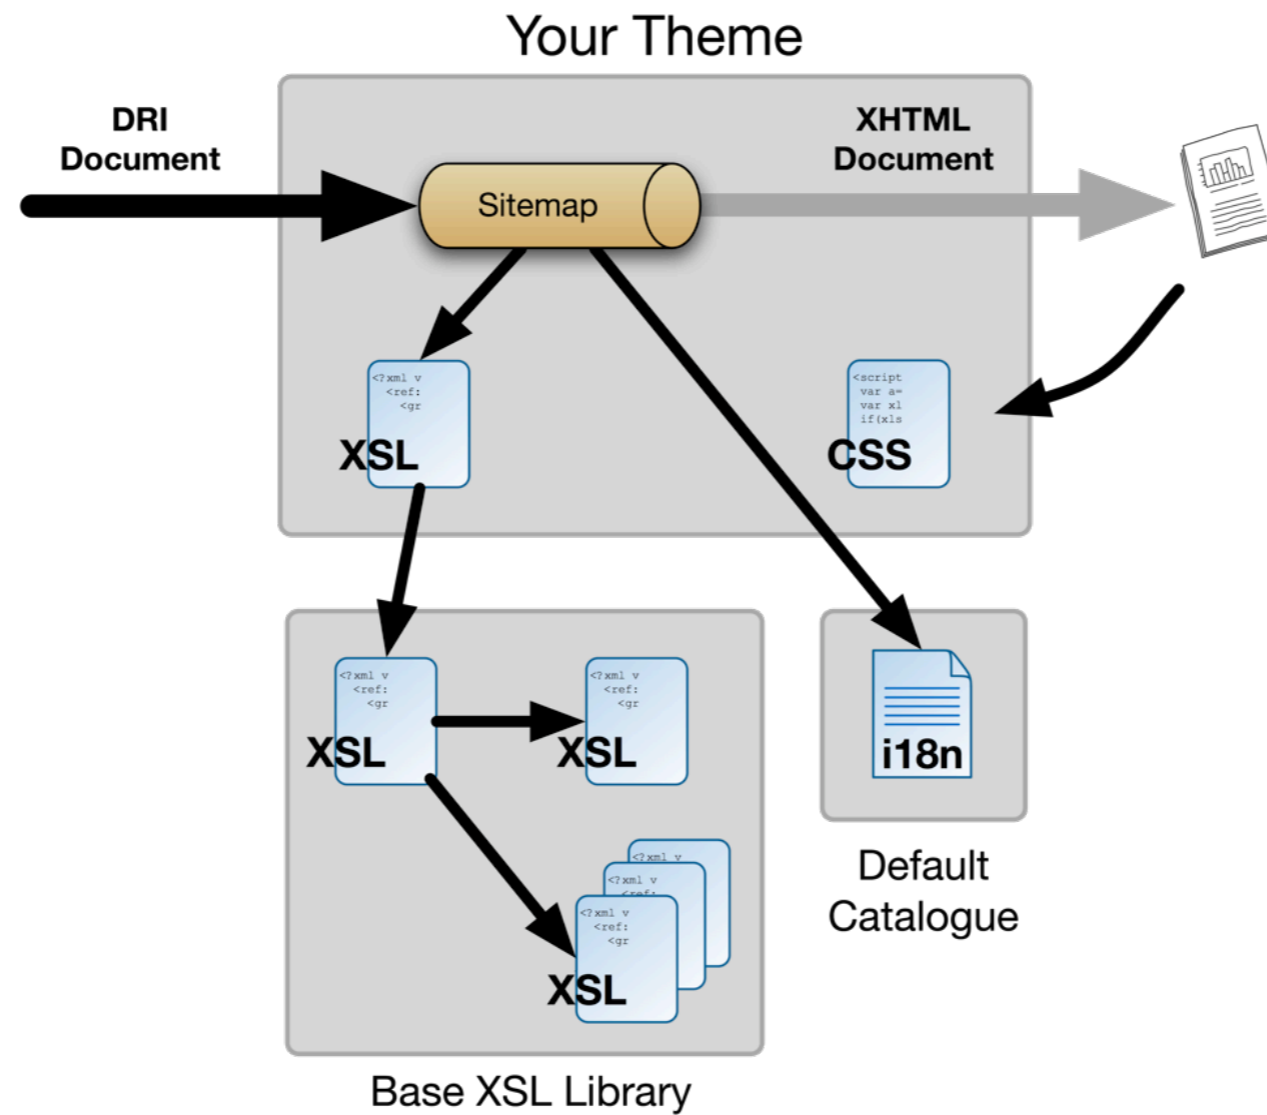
Your Theme

DRI Document

Sitemap

XHTML Document

<?xml v
<ref:
<gr
XSL

<script
var a=
var xl
if(xls
CSS

<?xml v
<ref:
<gr
XSL

<?xml v
<ref:
<gr
XSL

<?xml v
<?xml v
<ref:
<?xml v
<ref:
<gr
XSL

i18n

Default Catalogue

Base XSL Library